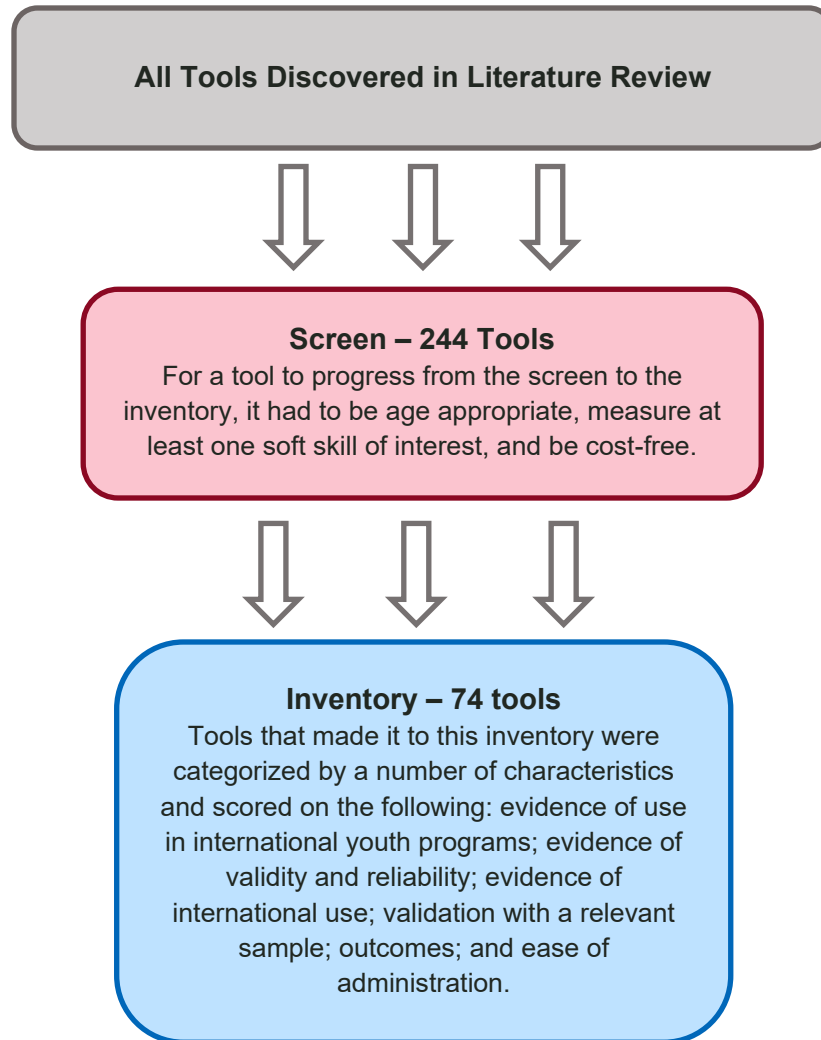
All Tools Discovered in Literature Review

Screen – 244 Tools
For a tool to progress from the screen to the inventory, it had to be age appropriate, measure at least one soft skill of interest, and be cost-free.

Inventory – 74 tools
Tools that made it to this inventory were categorized by a number of characteristics and scored on the following: evidence of use in international youth programs; evidence of validity and reliability; evidence of international use; validation with a relevant sample; outcomes; and ease of administration.